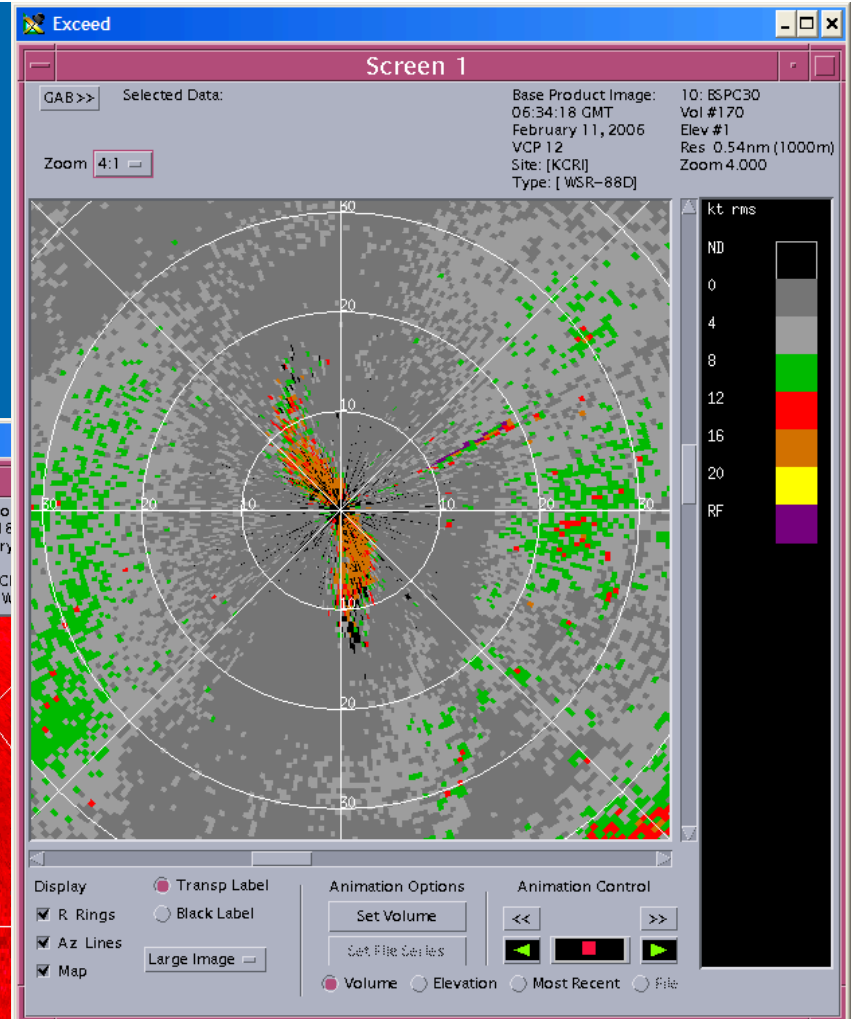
Exceed

Screen 1

GAB>> Selected Data:

Zoom 4:1

Base Product Image:
06:34:18 GMT
February 11, 2006
VCP 12
Site: [KCRI]
Type: [ WSR-88D]

10: BSPC30
Vol #170
Elev #1
Res 0.54nm (1000m)
Zoom 4.000

30
20
10
30 20 10 10 20 30
10
20
30

kt rms
ND
0
4
8
12
16
20
RF

Display
R Rings
Az Lines
Map

Transp Label
Black Label

Large Image

Animation Options
Set Volume
Set File Series

Animation Control
<<
>>

Volume Elevation Most Recent File